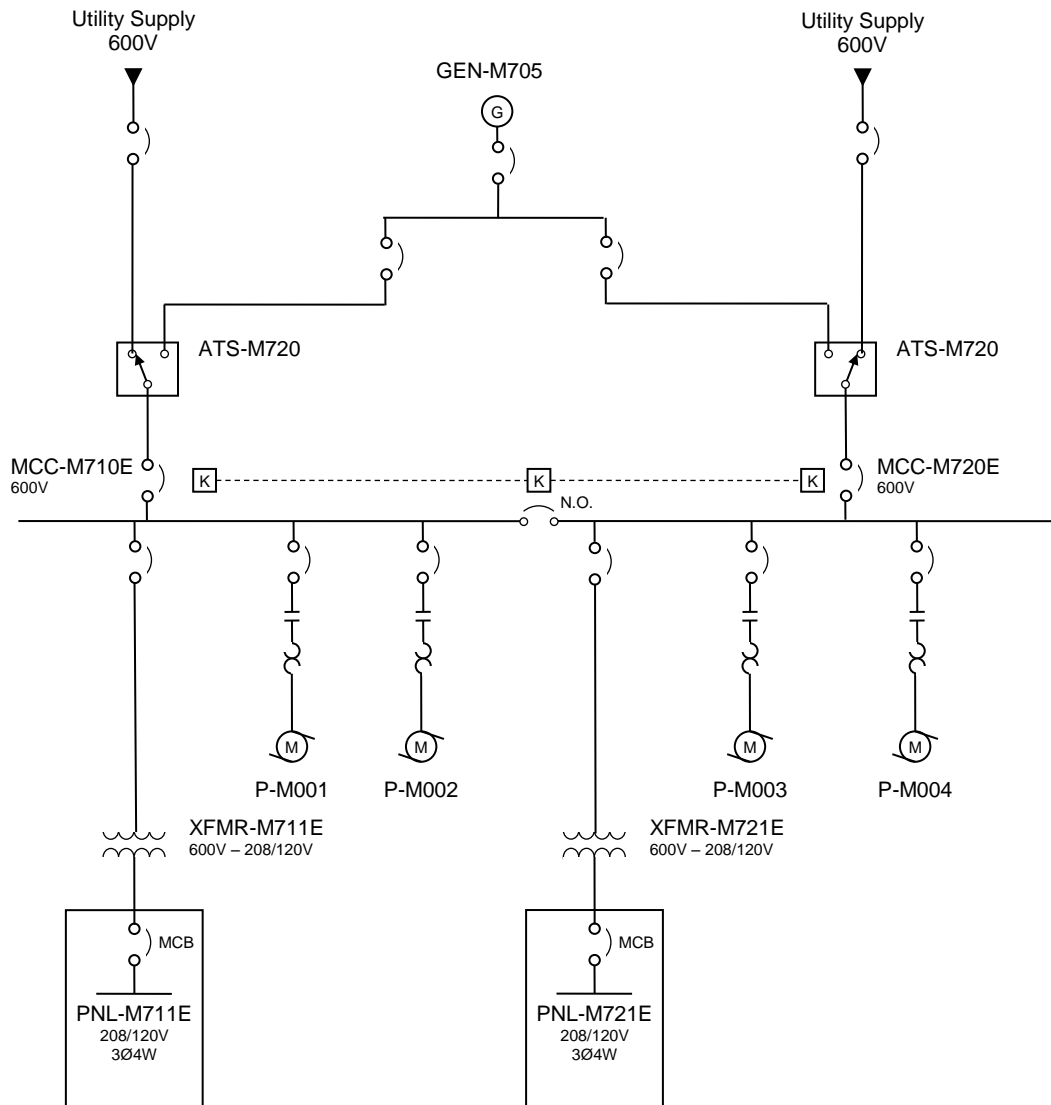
Utility Supply
600V

GEN-M705

G

Utility Supply
600V

ATS-M720

ATS-M720

MCC-M710E
600V

K

K

K

MCC-M720E
600V

N.O.

M

M

M

M

P-M001

P-M002

P-M003

P-M004

XFMR-M711E
600V – 208/120V

XFMR-M721E
600V – 208/120V

MCB

MCB

PNL-M711E
208/120V
3Ø4W

PNL-M721E
208/120V
3Ø4W